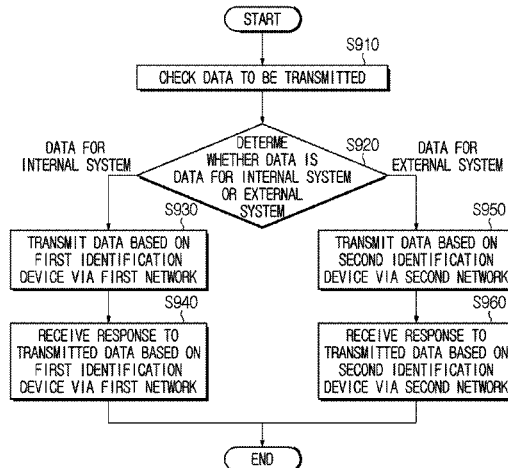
START

S910

CHECK DATA TO BE TRANSMITTED

DATA FOR INTERNAL SYSTEM

DETERME WHETHER DATA IS DATA FOR INTERNAL SYSTEM OR EXTERNAL SYSTEM

S920

DATA FOR EXTERNAL SYSTEM

S930

TRANSMIT DATA BASED ON FIRST IDENTIFICATION DEVICE VIA FIRST NETWORK

S940

RECEIVE RESPONSE TO TRANSMITTED DATA BASED ON FIRST IDENTIFICATION DEVICE VIA FIRST NETWORK

S950

TRANSMIT DATA BASED ON SECOND IDENTIFICATION DEVICE VIA SECOND NETWORK

S960

RECEIVE RESPONSE TO TRANSMITTED DATA BASED ON SECOND IDENTIFICATION DEVICE VIA SECOND NETWORK

END